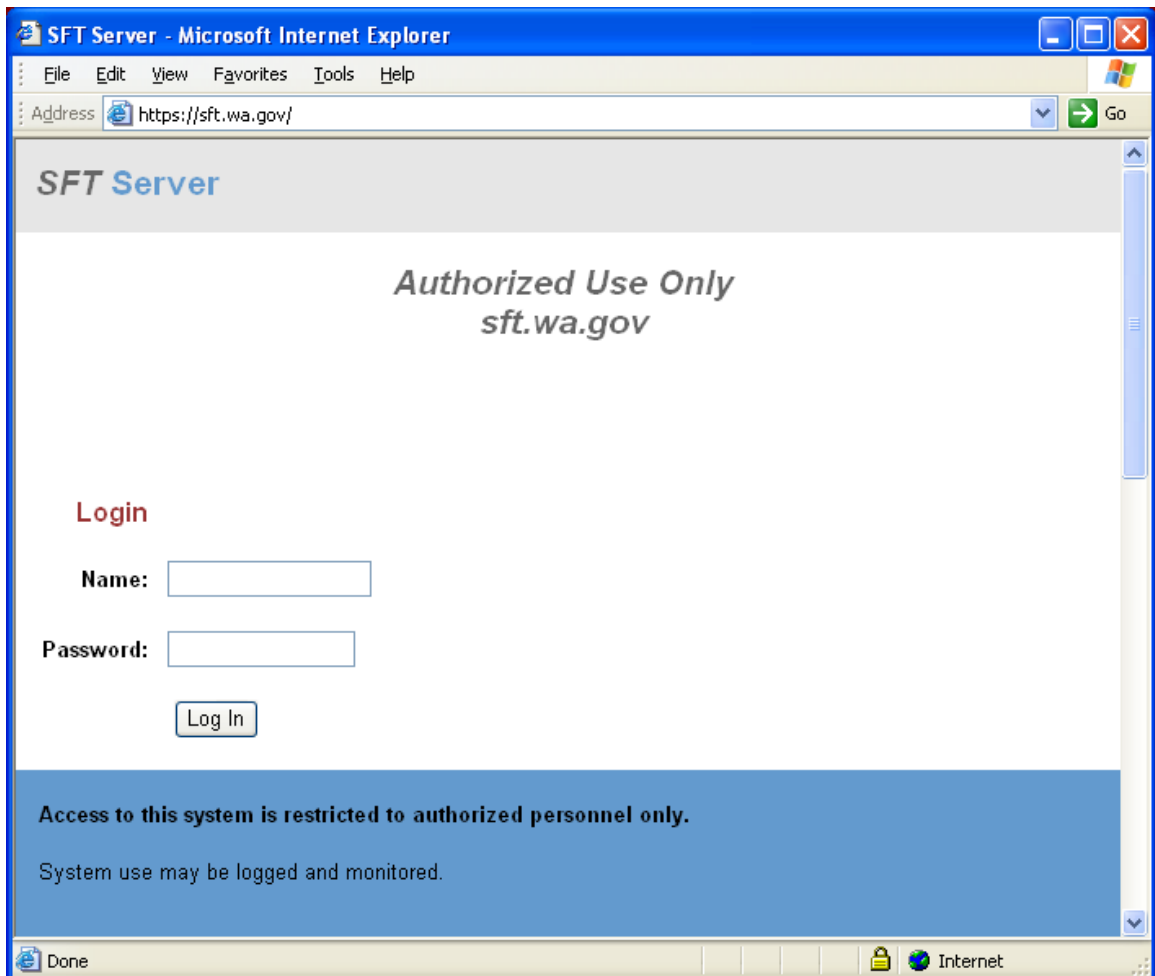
SFT Server - Microsoft Internet Explorer

File Edit View Favorites Tools Help

Address https://sft.wa.gov/ Go

SFT Server

Authorized Use Only
sft.wa.gov

Login

Name:

Password:

Log In

Access to this system is restricted to authorized personnel only.

System use may be logged and monitored.

Done Internet